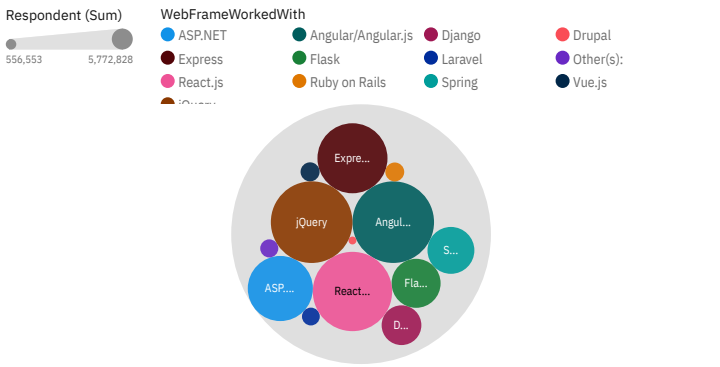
Respondent (Sum)

556,553 5,772,828

WebFrameWorkedWith

ASP.NET
Angular/Angular.js
Django
Drupal
Express
Flask
Laravel
Other(s):
React.js
Ruby on Rails
Spring
Vue.js
jQuery

Expre...
jQuery
Angul...
S...
ASP....
React...
Fla...
D...